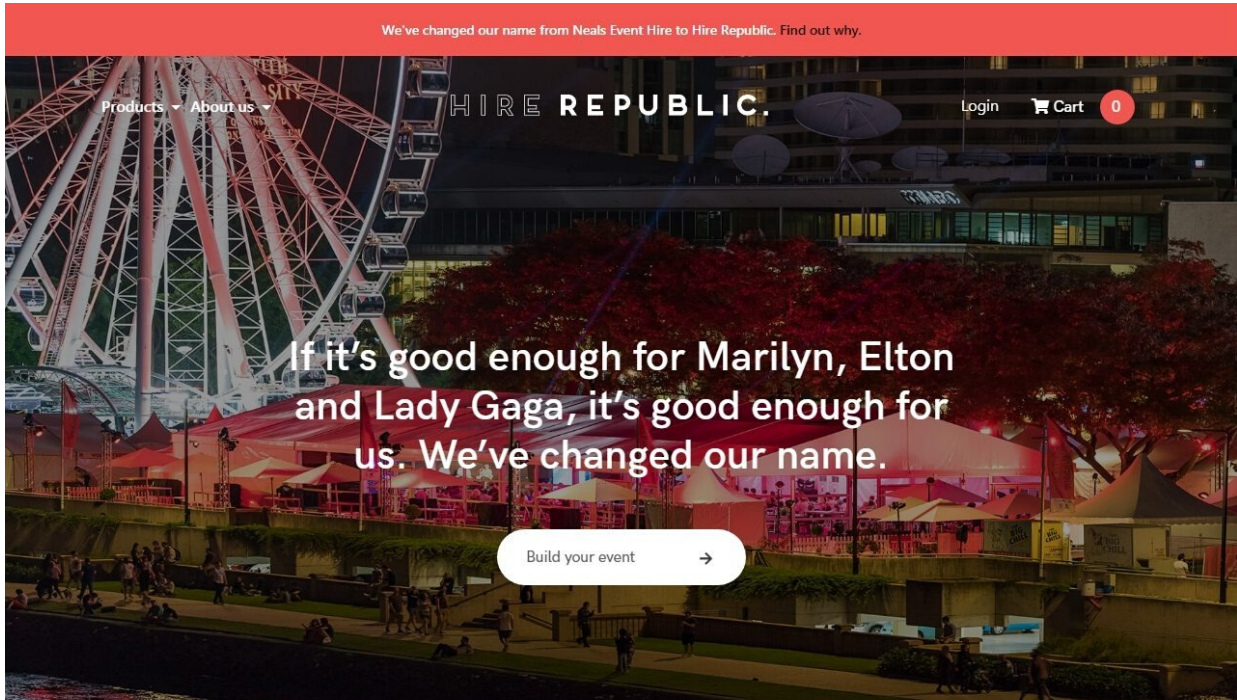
We've changed our name from Neals Event Hire to Hire Republic. Find out why.

Products About us

HIRE REPUBLIC.

Login Cart 0

If it's good enough for Marilyn, Elton and Lady Gaga, it's good enough for us. We've changed our name.

Build your event